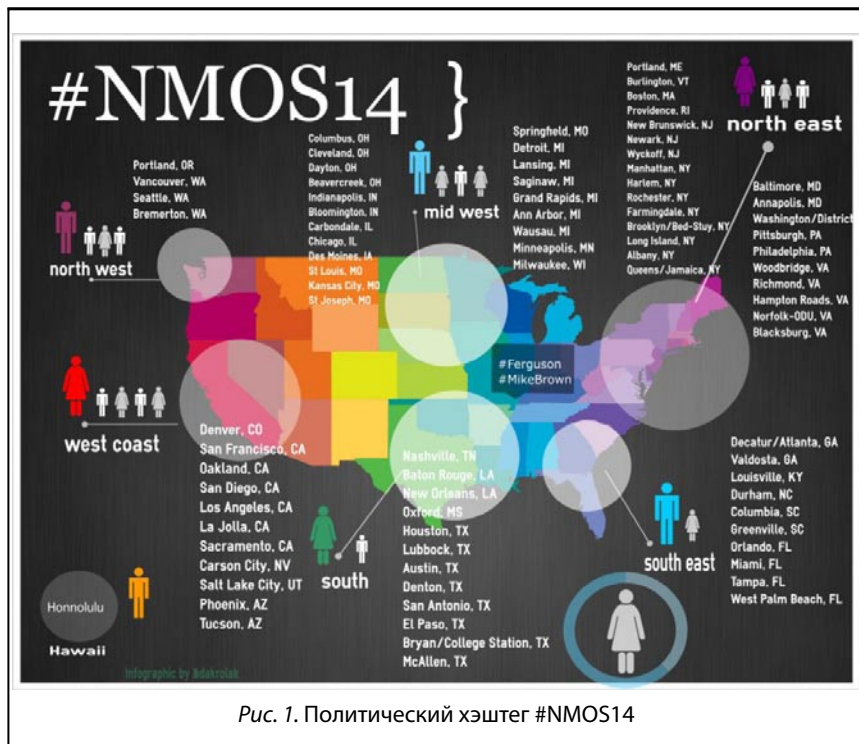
#NMOS14 }

Portland, OR
Vancouver, WA
Seattle, WA
Bremerton, WA

north west

Columbus, OH
Cleveland, OH
Dayton, OH
Beavercreek, OH
Indianapolis, IN
Bloomington, IN
Carbondale, IL
Chicago, IL
Des Moines, IA
St Louis, MO
Kansas City, MO
St Joseph, MO

mid west

Springfield, MO
Detroit, MI
Lansing, MI
Saginaw, MI
Grand Rapids, MI
Ann Arbor, MI
Wausau, MI
Minneapolis, MN
Milwaukee, WI

Portland, ME
Burlington, VT
Boston, MA
Providence, RI
New Brunswick, NJ
Newark, NJ
Wyckoff, NJ
Manhattan, NY
Harlem, NY
Rochester, NY
Farmingdale, NY
Brooklyn/Bed-Stuy, NY
Long Island, NY
Albany, NY
Queens/Jamaica, NY

north east

Baltimore, MD
Annapolis, MD
Washington/District
Pittsburgh, PA
Philadelphia, PA
Woodbridge, VA
Richmond, VA
Hampton Roads, VA
Norfolk-ODU, VA
Blacksburg, VA

#Ferguson
#MikeBrown

west coast

Denver, CO
San Francisco, CA
Oakland, CA
San Diego, CA
Los Angeles, CA
La Jolla, CA
Sacramento, CA
Carson City, NV
Salt Lake City, UT
Phoenix, AZ
Tucson, AZ

south

Nashville, TN
Baton Rouge, LA
New Orleans, LA
Oxford, MS
Houston, TX
Lubbock, TX
Austin, TX
Denton, TX
San Antonio, TX
El Paso, TX
Bryan/College Station, TX
McAllen, TX

south east

Decatur/Atlanta, GA
Valdosta, GA
Louisville, KY
Durham, NC
Columbia, SC
Greenville, SC
Orlando, FL
Miami, FL
Tampa, FL
West Palm Beach, FL

Honnolulu
Hawaii

Infographic by @dakrolak

Рис. 1. Политический хэштег #NMOS14